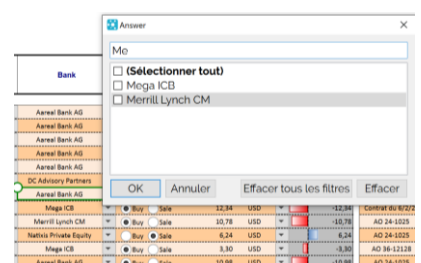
Answer

Me

(Sélectionner tout)
Mega ICB
Merrill Lynch CM

OK
Annuler
Effacer tous les filtres
Effacer

Bank

Aareal Bank AG
Aareal Bank AG
Aareal Bank AG
Aareal Bank AG
Aareal Bank AG
DC Advisory Partners
Aareal Bank AG

| | | | | | | |
|---|---|---|---|---|---|---|
| Mega ICB | Buy | Sale | 12,34 | USD | -12,34 | Contrat du 6/2/2 |
| Merrill Lynch CM | Buy | Sale | 10,78 | USD | -10,78 | AO 24-1025 |
| Nattixis Private Equity | Buy | Sale | 6,24 | USD | 6,24 | AO 24-1025 |
| Mega ICB | Buy | Sale | 3,30 | USD | -3,30 | AO 36-12128 |